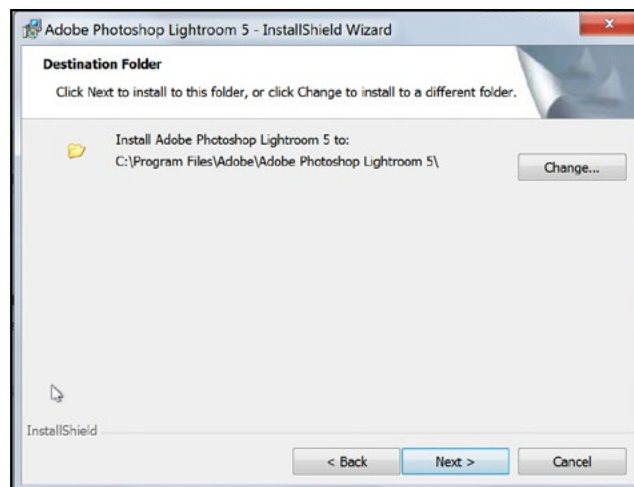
Adobe Photoshop Lightroom 5 - InstallShield Wizard

Destination Folder

Click Next to install to this folder, or click Change to install to a different folder.

Install Adobe Photoshop Lightroom 5 to:
C:\Program Files\Adobe\Adobe Photoshop Lightroom 5\

Change...

InstallShield

< Back

Next >

Cancel